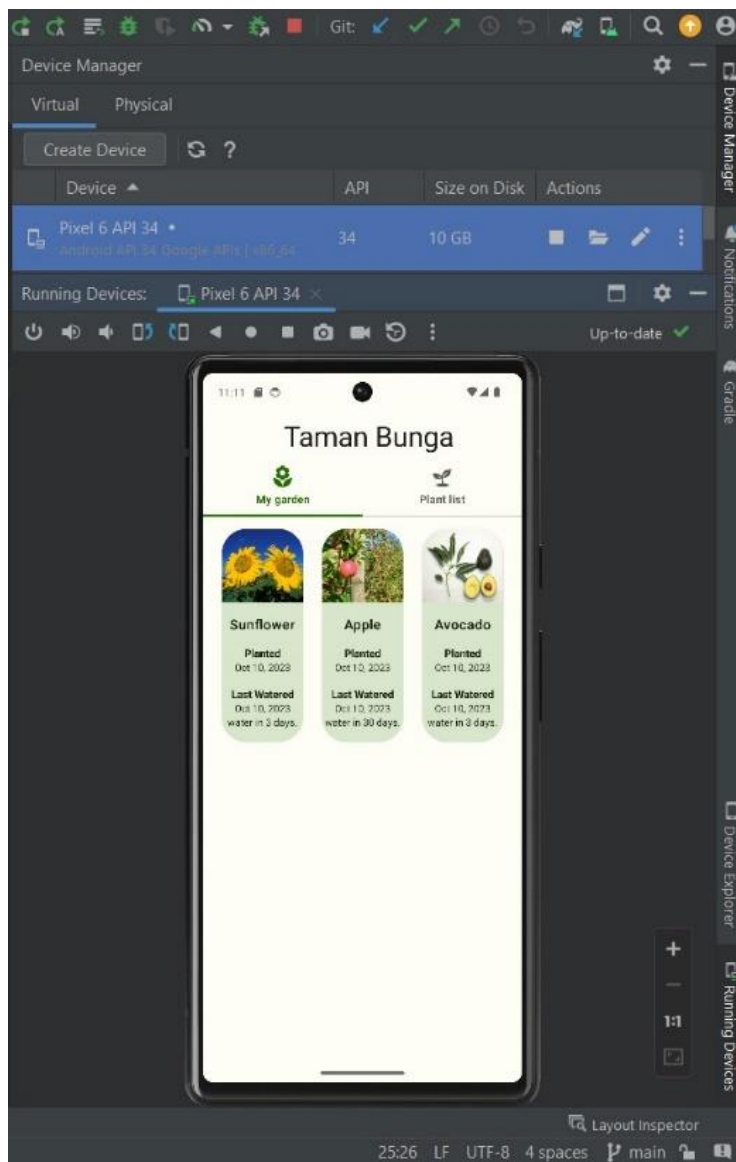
Git:

Device Manager

Virtual Physical

Create Device ?

| Device ▲ | API | Size on Disk | Actions |
|---|---|---|---|
| Pixel 6 API 34 • Android API 34 Google APIs \| x86_64 | 34 | 10 GB | |

Running Devices: Pixel 6 API 34 ×

Up-to-date ✓

11:11

Taman Bunga

My garden

Plant list

Sunflower

Planted
Oct 10, 2023

Last Watered
Oct 10, 2023
water in 3 days.

Apple

Planted
Oct 10, 2023

Last Watered
Oct 10, 2023
water in 30 days.

Avocado

Planted
Oct 10, 2023

Last Watered
Oct 10, 2023
water in 3 days.

+

1:1

Device Manager

Notifications

Gradle

Device Explorer

Running Devices

Layout Inspector

25:26 LF UTF-8 4 spaces main